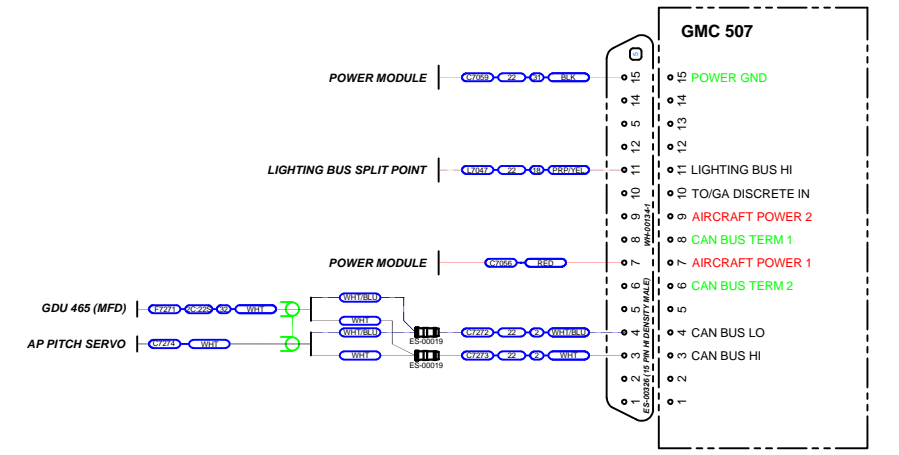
GMC 507

POWER MODULE
C7059 22 31 BLK
15 15 POWER GND
14 14
13 13
12 12
LIGHTING BUS SPLIT POINT
L7047 22 18 PRP/YEL
11 11 LIGHTING BUS HI
10 10 TO/GA DISCRETE IN
9 9 AIRCRAFT POWER 2
8 8 CAN BUS TERM 1
WH-00134-1
POWER MODULE
C7056 RED
7 7 AIRCRAFT POWER 1
6 6 CAN BUS TERM 2
5 5
GDU 465 (MFD)
F7271 2C-22S 32 WHT
WHT/BLU
WHT
WHT/BLU
ES-00019
C7272 22 2 WHT/BLU
4 4 CAN BUS LO
AP PITCH SERVO
C7274 WHT
WHT
ES-00019
C7273 22 2 WHT
3 3 CAN BUS HI
2 2
1 1
ES-00326 (15 PIN HI DENSITY MALE)